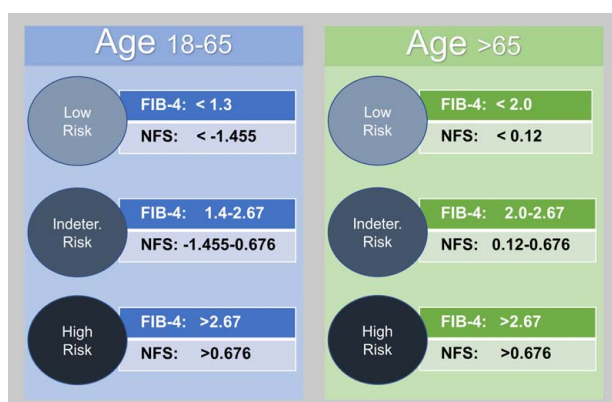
Age 18-65

Low Risk
FIB-4: < 1.3
NFS: < -1.455

Indeter. Risk
FIB-4: 1.4-2.67
NFS: -1.455-0.676

High Risk
FIB-4: >2.67
NFS: >0.676

Age >65

Low Risk
FIB-4: < 2.0
NFS: < 0.12

Indeter. Risk
FIB-4: 2.0-2.67
NFS: 0.12-0.676

High Risk
FIB-4: >2.67
NFS: >0.676